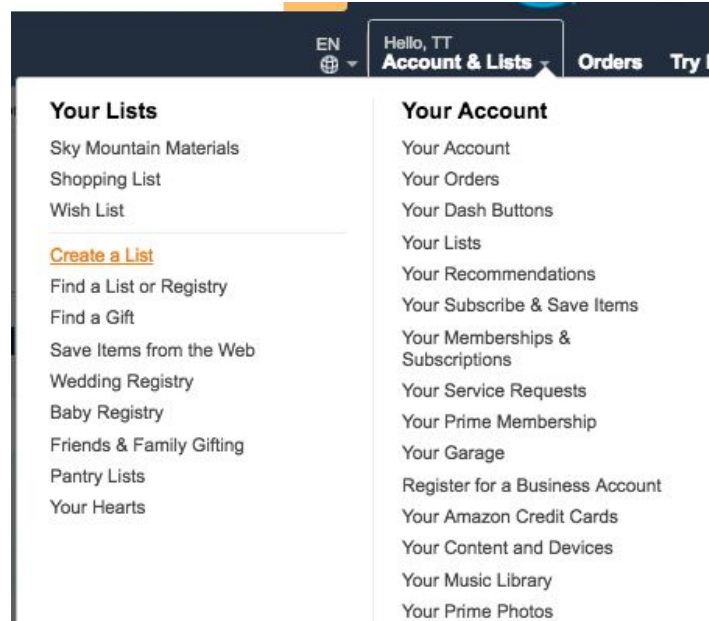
EN

Hello, TT
Account & Lists

Orders

Try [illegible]

Your Lists

Sky Mountain Materials
Shopping List
Wish List

Create a List
Find a List or Registry
Find a Gift
Save Items from the Web
Wedding Registry
Baby Registry
Friends & Family Gifting
Pantry Lists
Your Hearts

Your Account

Your Account
Your Orders
Your Dash Buttons
Your Lists
Your Recommendations
Your Subscribe & Save Items
Your Memberships & Subscriptions
Your Service Requests
Your Prime Membership
Your Garage
Register for a Business Account
Your Amazon Credit Cards
Your Content and Devices
Your Music Library
Your Prime Photos